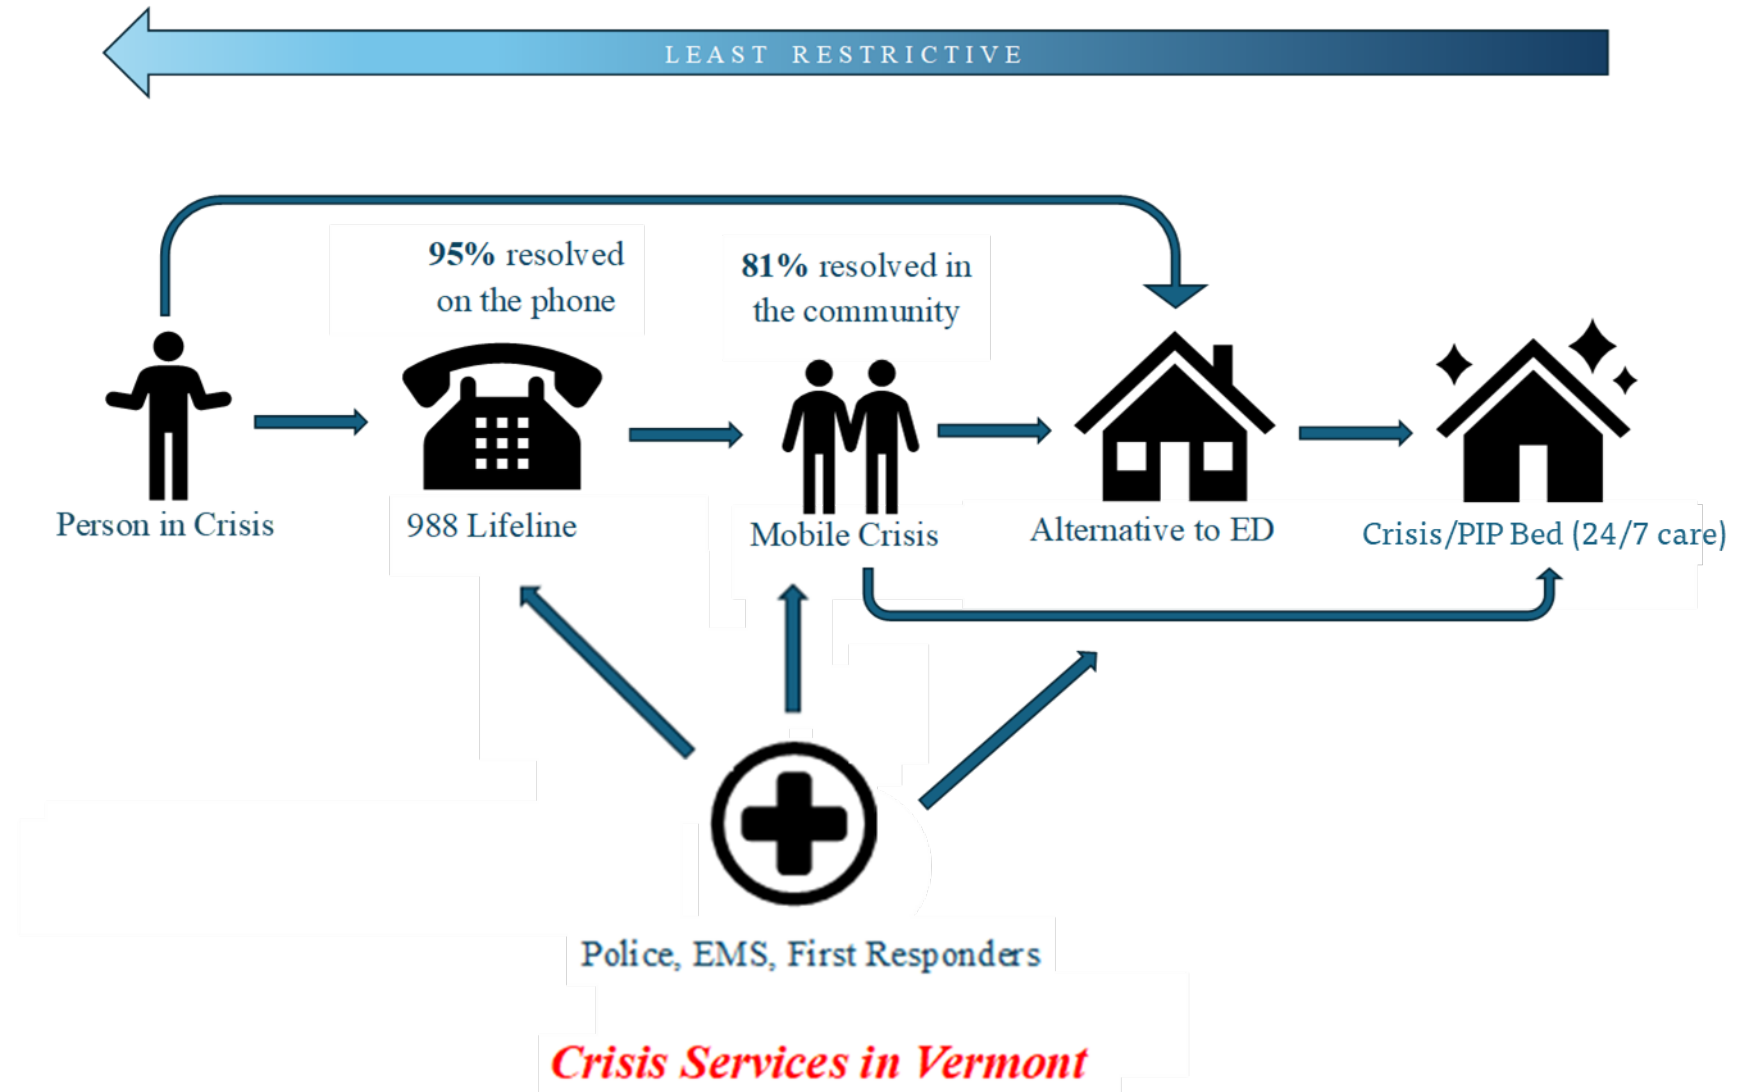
LEAST RESTRICTIVE

95% resolved on the phone

81% resolved in the community

Person in Crisis

988 Lifeline

Mobile Crisis

Alternative to ED

Crisis/PIP Bed (24/7 care)

Police, EMS, First Responders

Crisis Services in Vermont